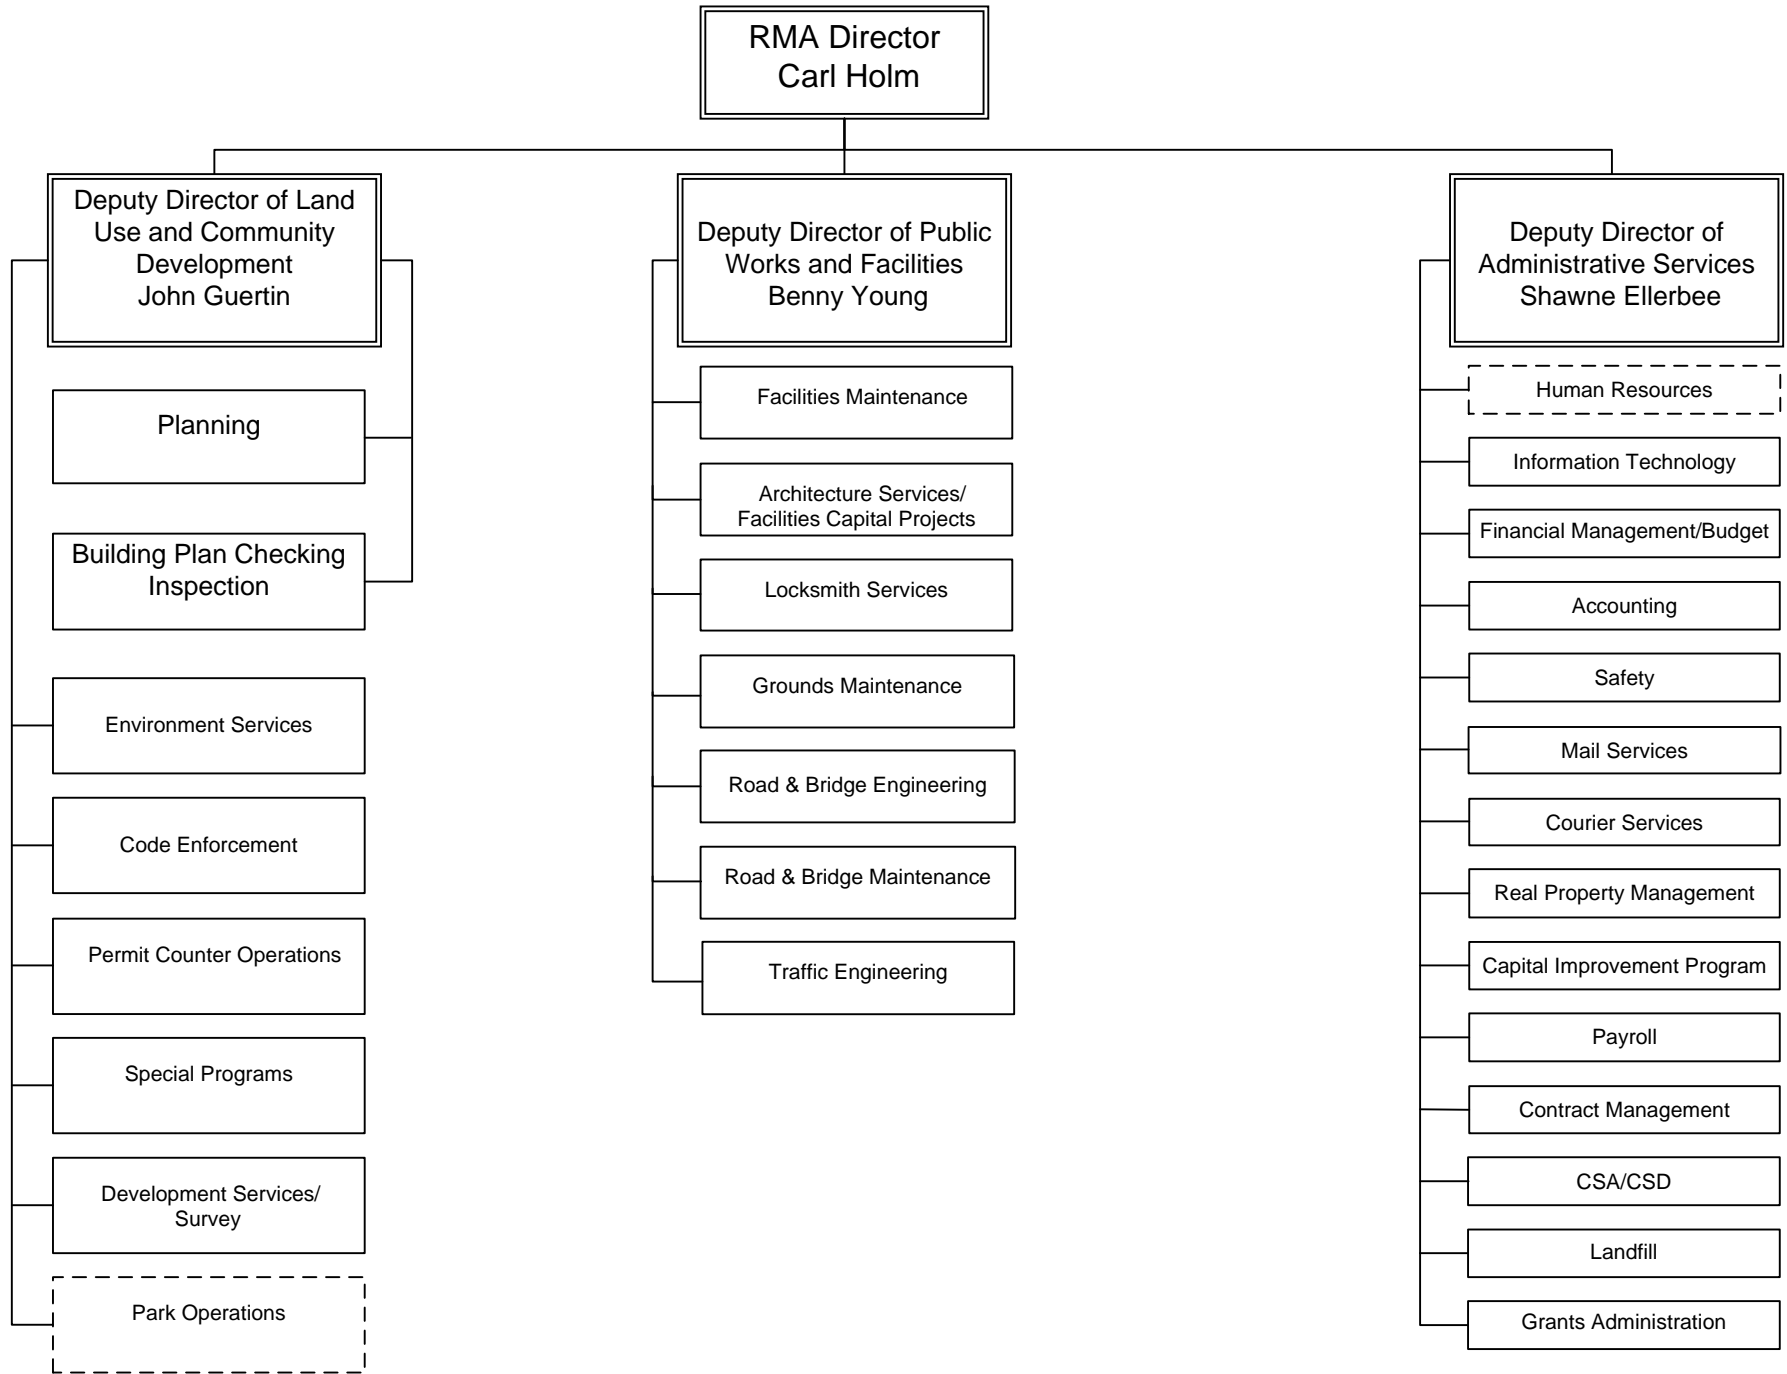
RMA Director
Carl Holm

Deputy Director of Land Use and Community Development
John Guertin

Planning

Building Plan Checking Inspection

Environment Services

Code Enforcement

Permit Counter Operations

Special Programs

Development Services/ Survey

Park Operations

Deputy Director of Public Works and Facilities
Benny Young

Facilities Maintenance

Architecture Services/ Facilities Capital Projects

Locksmith Services

Grounds Maintenance

Road & Bridge Engineering

Road & Bridge Maintenance

Traffic Engineering

Deputy Director of Administrative Services
Shawne Ellerbee

Human Resources

Information Technology

Financial Management/Budget

Accounting

Safety

Mail Services

Courier Services

Real Property Management

Capital Improvement Program

Payroll

Contract Management

CSA/CSD

Landfill

Grants Administration